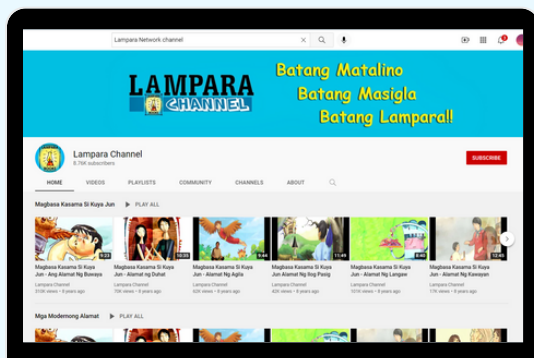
Lampara Network channel

LAMPARA CHANNEL

Batang Matalino
Batang Masigla
Batang Lampara!

Lampara Channel
8.76K subscribers

SUBSCRIBE

HOME VIDEOS PLAYLISTS COMMUNITY CHANNELS ABOUT

Magbasa Kasama Si Kuya Jun PLAY ALL

9:23
Magbasa Kasama Si Kuya Jun - Ang Alamat Ng Buwaya
Lampara Channel
315K views • 8 years ago

10:25
Magbasa Kasama Si Kuya Jun - Alamat ng Duhat
Lampara Channel
70K views • 8 years ago

9:44
Magbasa Kasama Si Kuya Jun - Alamat Ng Agila
Lampara Channel
42K views • 8 years ago

11:48
Magbasa Kasama Si Kuya Jun Alamat Ng Ilog Pasig
Lampara Channel
42K views • 8 years ago

8:40
Magbasa Kasama Si Kuya Jun - Alamat Ng Langaw
Lampara Channel
131K views • 8 years ago

Magbasa Kasama Si Kuya Jun - Alamat Ng Kawayan
Lampara Channel
17K views • 8 years ago

Mga Modernong Alamat PLAY ALL